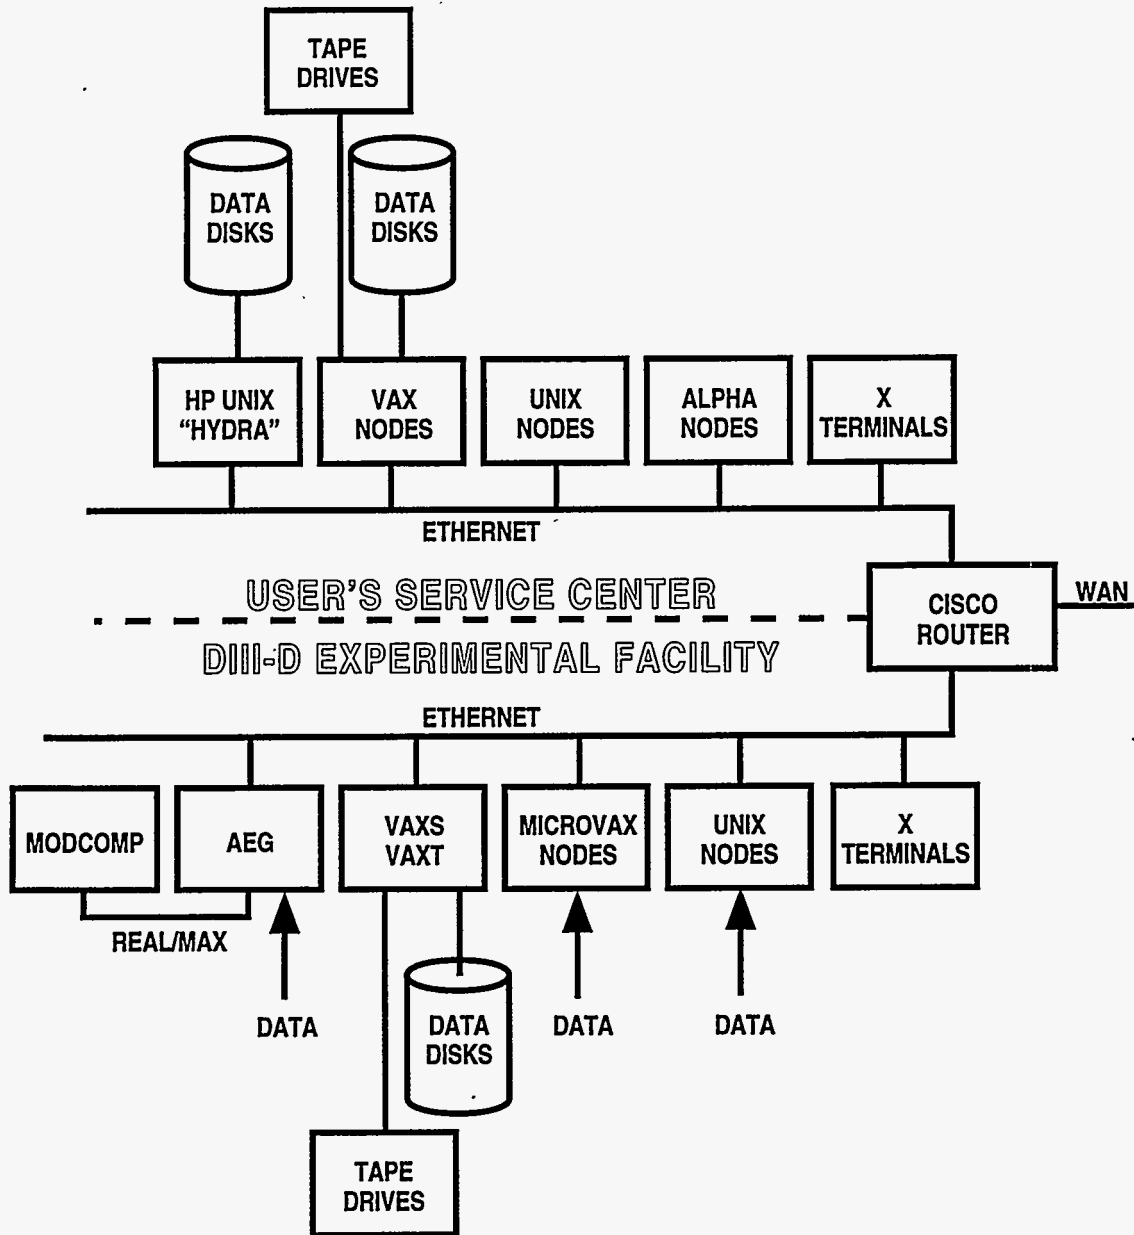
TAPE DRIVES

DATA DISKS

DATA DISKS

HP UNIX "HYDRA"

VAX NODES

UNIX NODES

ALPHA NODES

X TERMINALS

ETHERNET

USER'S SERVICE CENTER

CISCO ROUTER

WAN

DIII-D EXPERIMENTAL FACILITY

ETHERNET

MODCOMP

AEG

VAXS VAXT

MICROVAX NODES

UNIX NODES

X TERMINALS

REAL/MAX

DATA

DATA DISKS

DATA

DATA

TAPE DRIVES